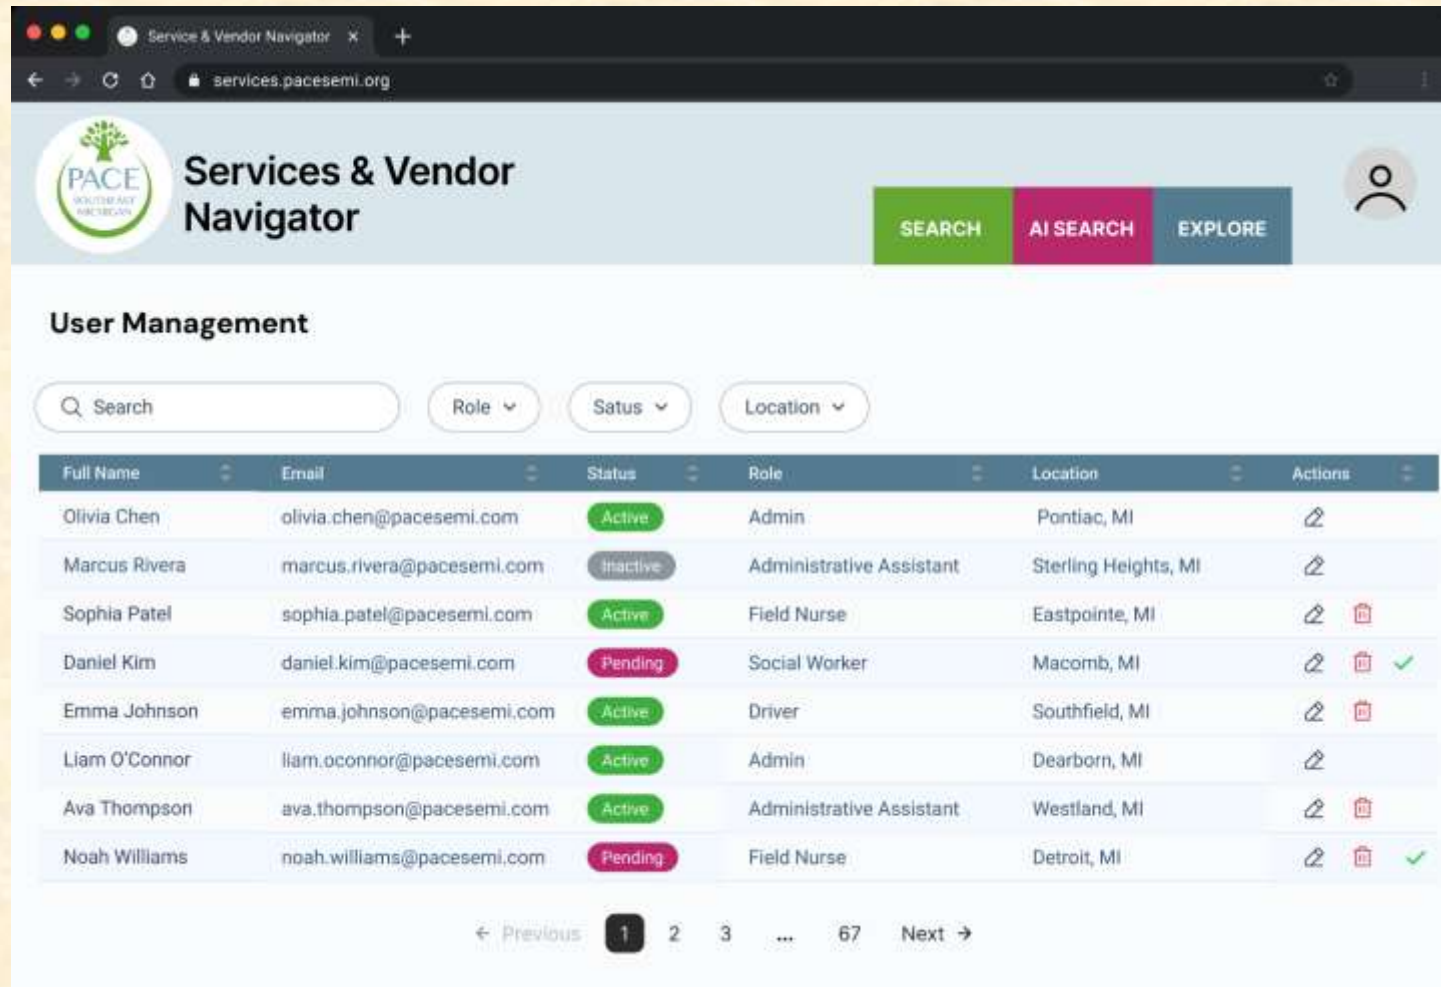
Service & Vendor Navigator

services.pacesemi.org

PACE SOUTHEAST MICHIGAN

Services & Vendor Navigator

SEARCH AI SEARCH EXPLORE

User Management

Search Role Satus Location

| Full Name | Email | Status | Role | Location | Actions |
|---|---|---|---|---|---|
| Olivia Chen | olivia.chen@pacesemi.com | Active | Admin | Pontiac, MI | |
| Marcus Rivera | marcus.rivera@pacesemi.com | Inactive | Administrative Assistant | Sterling Heights, MI | |
| Sophia Patel | sophia.patel@pacesemi.com | Active | Field Nurse | Eastpointe, MI | |
| Daniel Kim | daniel.kim@pacesemi.com | Pending | Social Worker | Macomb, MI | |
| Emma Johnson | emma.johnson@pacesemi.com | Active | Driver | Southfield, MI | |
| Liam O'Connor | liam.oconnor@pacesemi.com | Active | Admin | Dearborn, MI | |
| Ava Thompson | ava.thompson@pacesemi.com | Active | Administrative Assistant | Westland, MI | |
| Noah Williams | noah.williams@pacesemi.com | Pending | Field Nurse | Detroit, MI | |

← Previous 1 2 3 ... 67 Next →